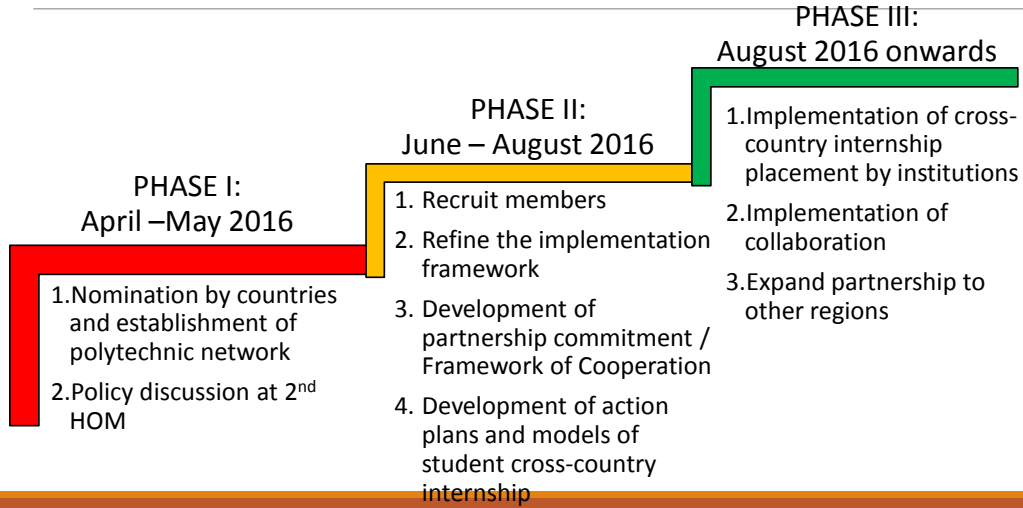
PHASE I:
April –May 2016

1.Nomination by countries and establishment of polytechnic network

2.Policy discussion at 2$^{nd}$ HOM

PHASE II:
June – August 2016

1. Recruit members

2. Refine the implementation framework

3. Development of partnership commitment / Framework of Cooperation

4. Development of action plans and models of student cross-country internship

PHASE III:
August 2016 onwards

1.Implementation of cross-country internship placement by institutions

2.Implementation of collaboration

3.Expand partnership to other regions